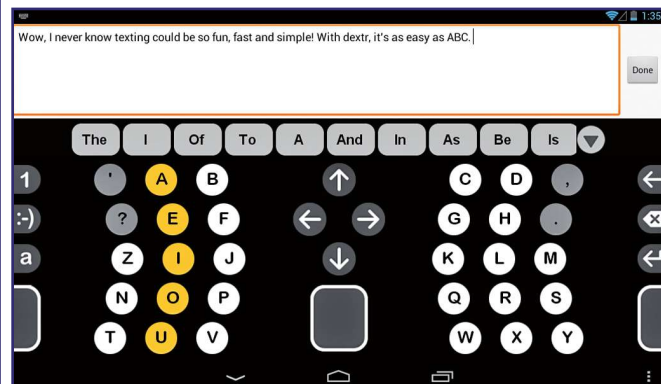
1:35

Wow, I never know texting could be so fun, fast and simple! With dextr, it's as easy as ABC.

Done

The I Of To A And In As Be Is

1
:-)
a

' A B
? E F
Z I J
N O P
T U V

C D ,
G H .
K L M
Q R S
W X Y